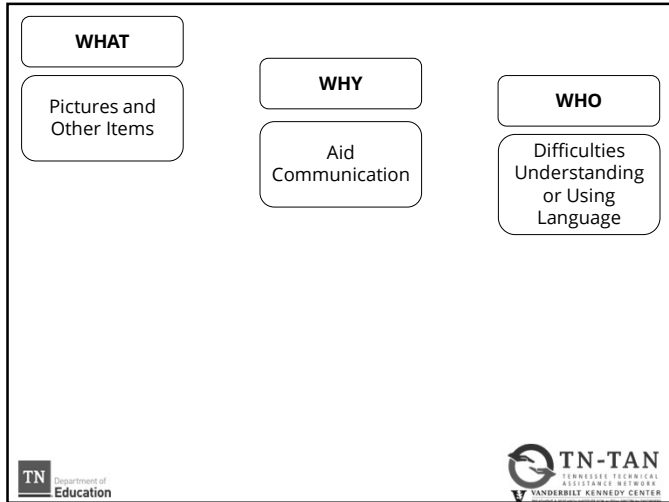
WHAT

Pictures and Other Items

WHY

Aid Communication

WHO

Difficulties Understanding or Using Language

TN Department of Education

TN-TAN
TENNESSEE TECHNICAL ASSISTANCE NETWORK
VANDERBILT KENNEDY CENTER